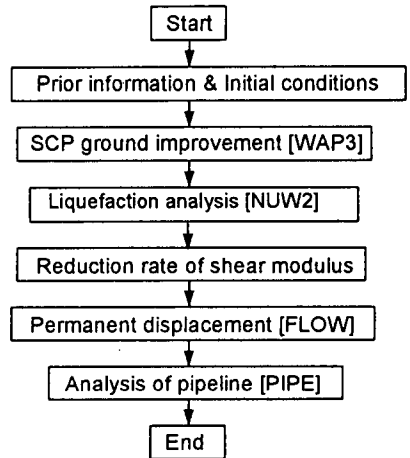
Start

Prior information & Initial conditions

SCP ground improvement [WAP3]

Liquefaction analysis [NUW2]

Reduction rate of shear modulus

Permanent displacement [FLOW]

Analysis of pipeline [PIPE]

End